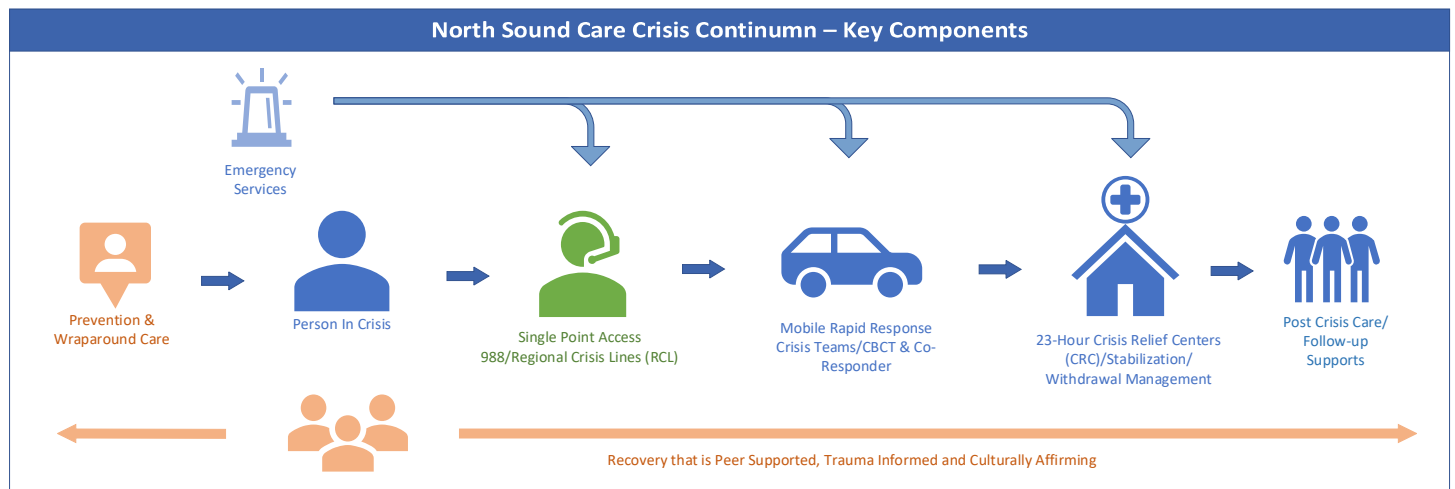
North Sound Care Crisis Continumn – Key Components

Emergency Services

Prevention & Wraparound Care

Person In Crisis

Single Point Access 988/Regional Crisis Lines (RCL)

Mobile Rapid Response Crisis Teams/CBCT & Co-Responder

23-Hour Crisis Relief Centers (CRC)/Stabilization/ Withdrawal Management

Post Crisis Care/ Follow-up Supports

Recovery that is Peer Supported, Trauma Informed and Culturally Affirming